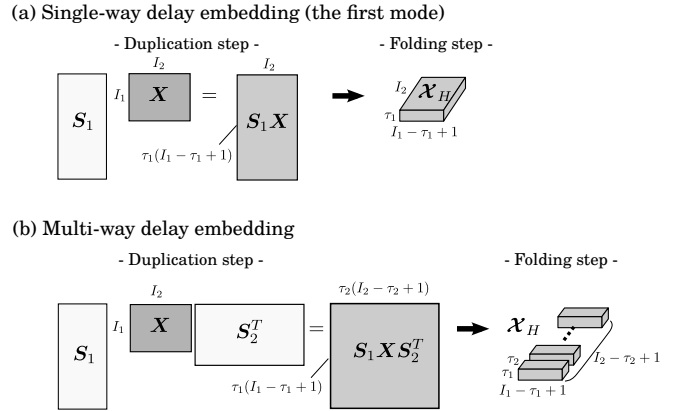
(a) Single-way delay embedding (the first mode)

- Duplication step -

- Folding step -

$I_2$

$I_2$

$I_1$

$\boldsymbol{X}$

$=$

$\boldsymbol{S}_1$

$\boldsymbol{S}_1\boldsymbol{X}$

$\tau_1(I_1-\tau_1+1)$

$I_2$

$\boldsymbol{\mathcal{X}}_H$

$\tau_1$

$I_1-\tau_1+1$

(b) Multi-way delay embedding

- Duplication step -

- Folding step -

$I_2$

$\tau_2(I_2-\tau_2+1)$

$I_1$

$\boldsymbol{X}$

$\boldsymbol{S}_2^T$

$=$

$\boldsymbol{S}_1$

$\boldsymbol{S}_1\boldsymbol{X}\boldsymbol{S}_2^T$

$\tau_1(I_1-\tau_1+1)$

$\boldsymbol{\mathcal{X}}_H$

$\tau_2$

$\tau_1$

$I_2-\tau_2+1$

$I_1-\tau_1+1$